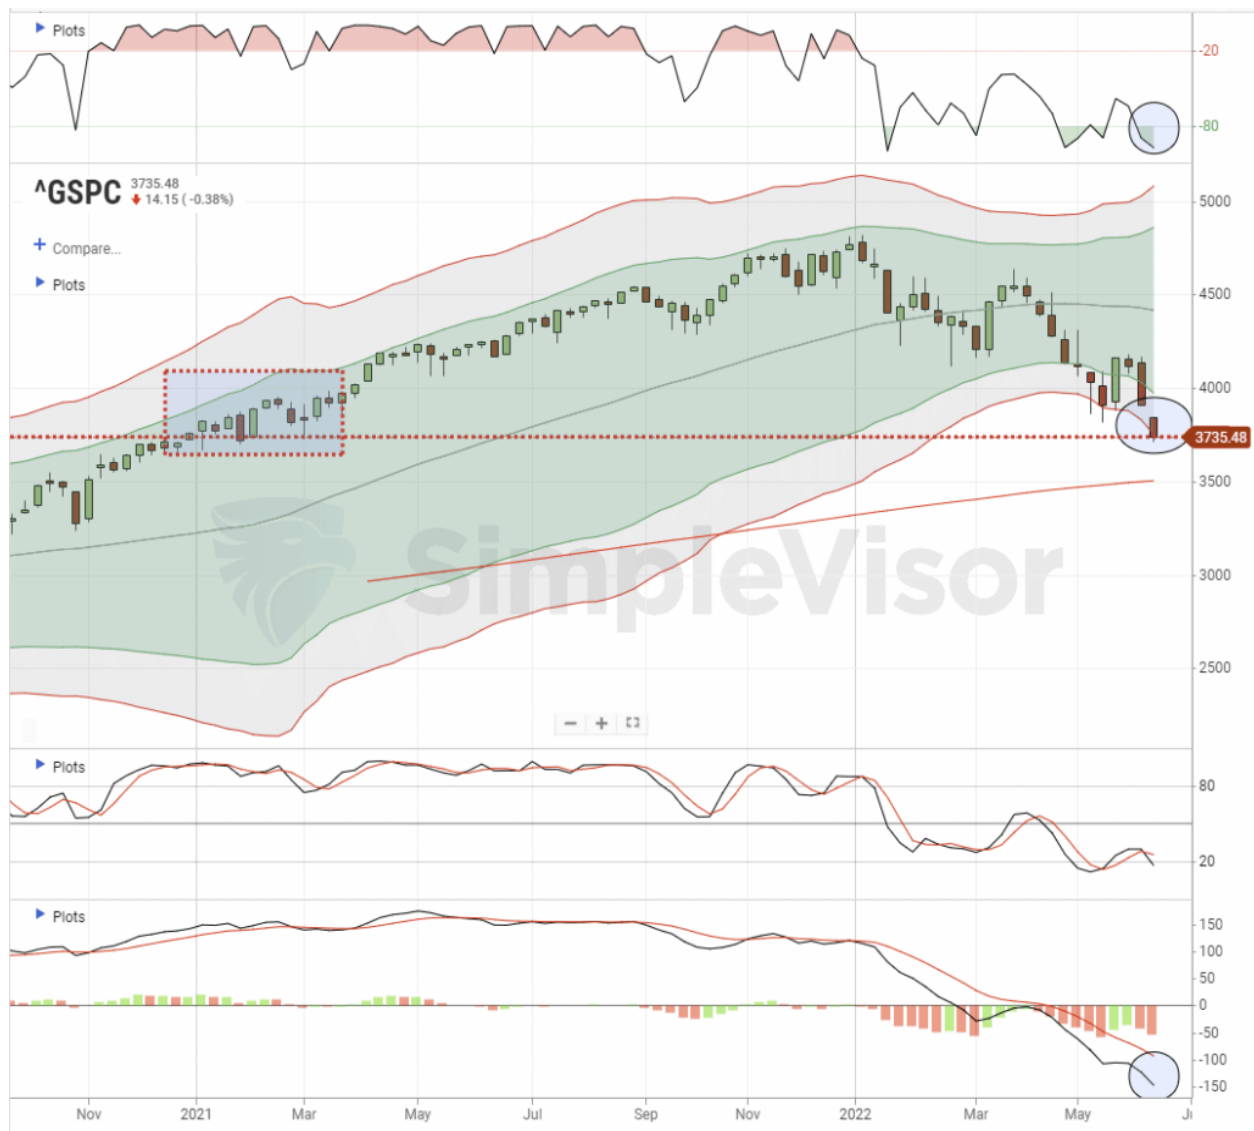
Plots

-20

-80

^GSPC 3735.48
14.15 (-0.38%)

Compare...

Plots

5000

4500

4000

3735.48

3500

3000

2500

SimpleVisor

Plots

80

20

Plots

150
100
50
0
-50
-100
-150

Nov 2021 Mar May Jul Sep Nov 2022 Mar May Ju